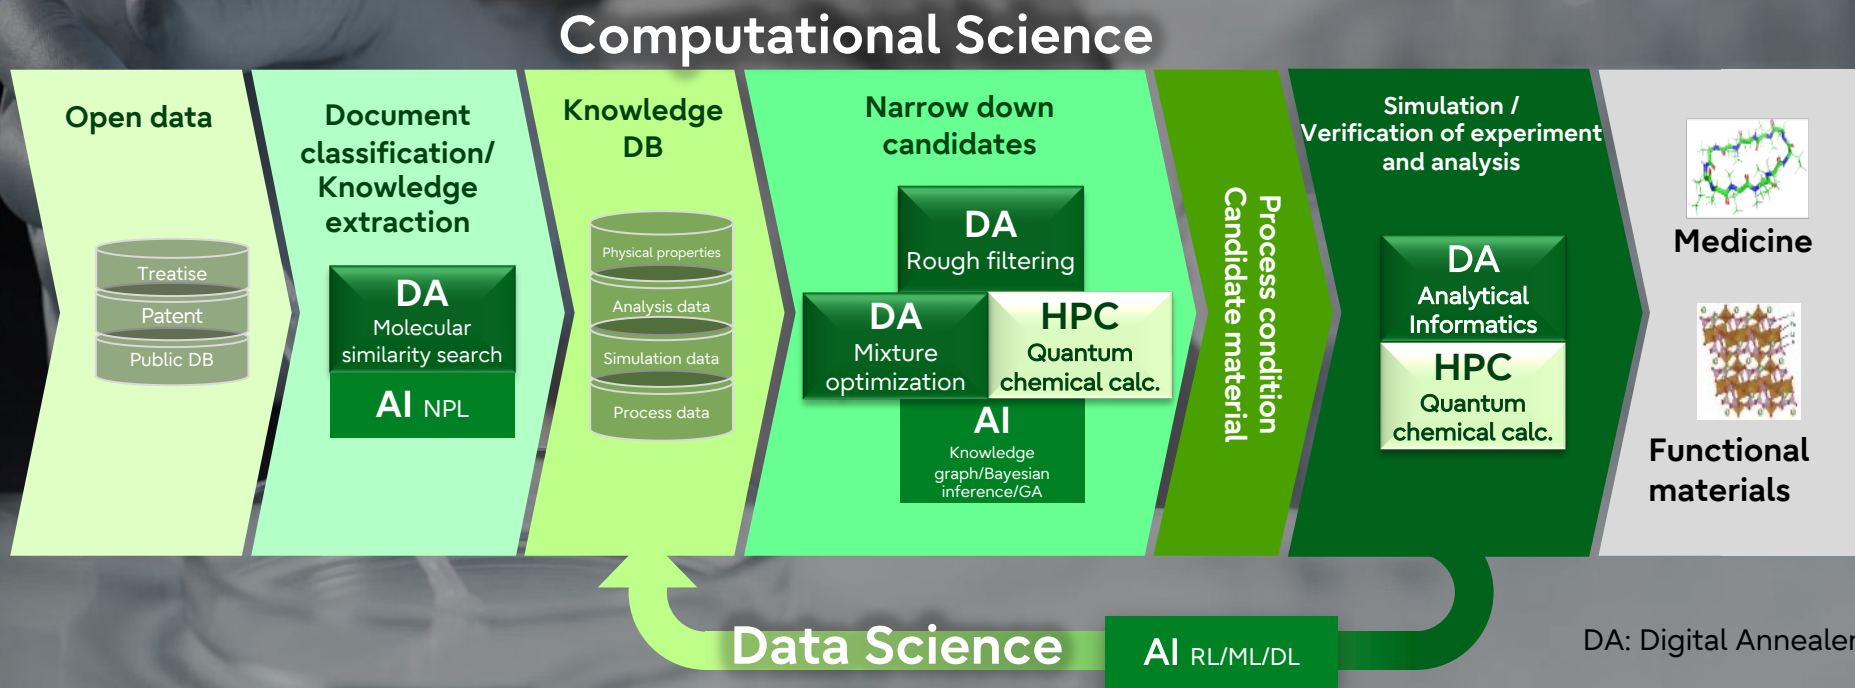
Computational Science

Open data

Treatise
Patent
Public DB

Document classification/ Knowledge extraction

DA
Molecular similarity search
AI NPL

Knowledge DB

Physical properties
Analysis data
Simulation data
Process data

Narrow down candidates

DA
Rough filtering

DA
Mixture optimization

HPC
Quantum chemical calc.

AI
Knowledge graph/Bayesian inference/GA

Candidate material
Process condition

Simulation / Verification of experiment and analysis

DA
Analytical Informatics

HPC
Quantum chemical calc.

Medicine

Functional materials

Data Science

AI RL/ML/DL

DA: Digital Annealer